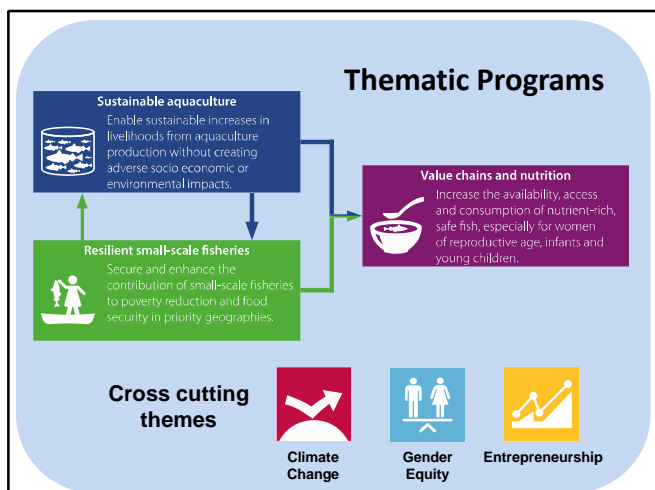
Thematic Programs

Sustainable aquaculture
Enable sustainable increases in livelihoods from aquaculture production without creating adverse socio economic or environmental impacts.

Value chains and nutrition
Increase the availability, access and consumption of nutrient-rich, safe fish, especially for women of reproductive age, infants and young children.

Resilient small-scale fisheries
Secure and enhance the contribution of small-scale fisheries to poverty reduction and food security in priority geographies.

Cross cutting themes

Climate Change

Gender Equity

Entrepreneurship